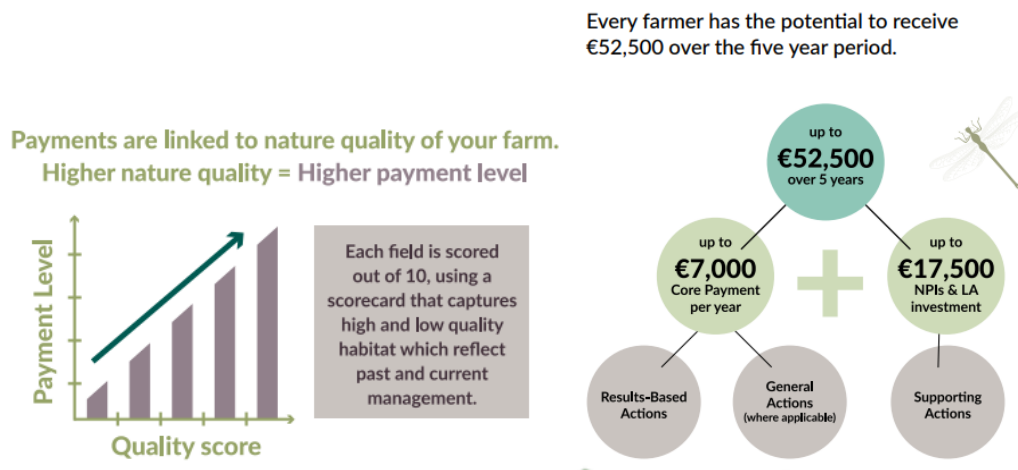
Every farmer has the potential to receive €52,500 over the five year period.

Payments are linked to nature quality of your farm.
Higher nature quality = Higher payment level

Payment Level

Quality score

Each field is scored out of 10, using a scorecard that captures high and low quality habitat which reflect past and current management.

up to
€52,500
over 5 years

up to
€7,000
Core Payment per year

+

up to
€17,500
NPIs & LA investment

Results-Based Actions

General Actions (where applicable)

Supporting Actions